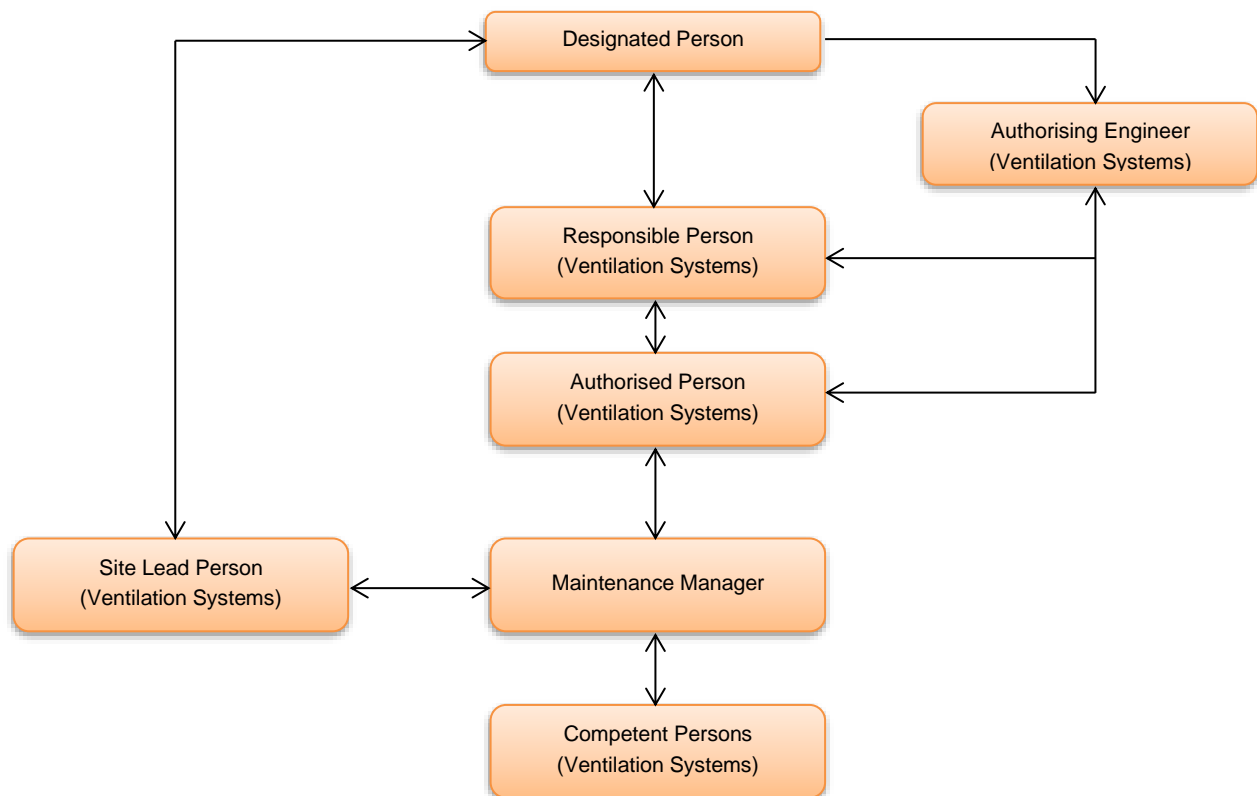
Designated Person

Authorising Engineer
(Ventilation Systems)

Responsible Person
(Ventilation Systems)

Authorised Person
(Ventilation Systems)

Site Lead Person
(Ventilation Systems)

Maintenance Manager

Competent Persons
(Ventilation Systems)